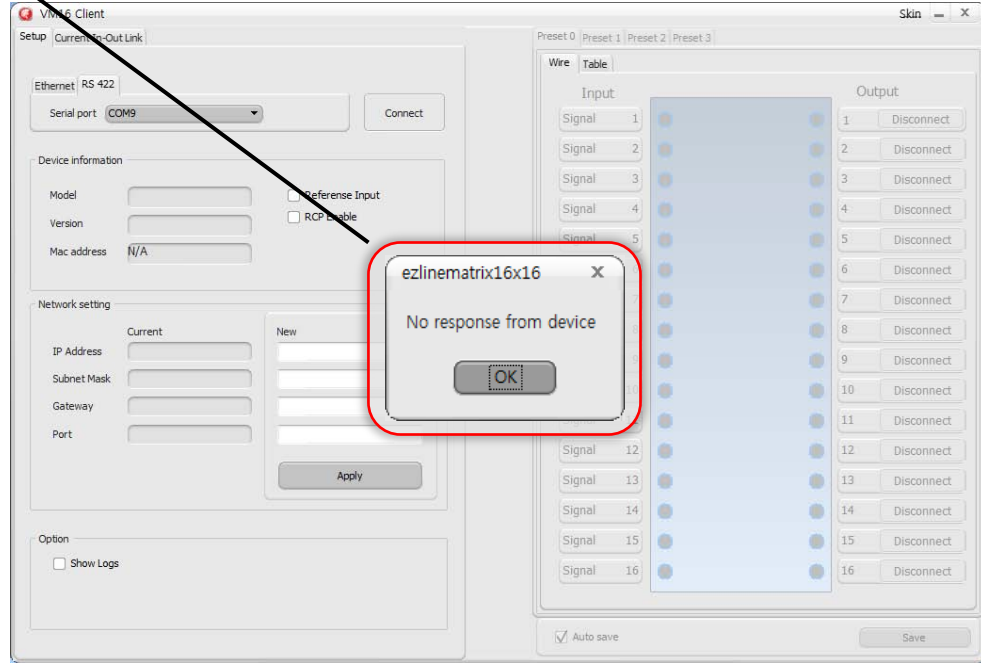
VM16 Client
Skin — X
Setup Current In-Out Link
Ethernet RS 422
Serial port COM9
Connect
Device information
Model
Version
Mac address N/A
Referense Input
RCP Enable
Network setting
Current
New
IP Address
Subnet Mask
Gateway
Port
Apply
Option
Show Logs
Preset 0 Preset 1 Preset 2 Preset 3
Wire Table
Input
Output
Signal 1
Signal 2
Signal 3
Signal 4
Signal 5
Signal 12
Signal 13
Signal 14
Signal 15
Signal 16
1 Disconnect
2 Disconnect
3 Disconnect
4 Disconnect
5 Disconnect
6 Disconnect
7 Disconnect
8 Disconnect
9 Disconnect
10 Disconnect
11 Disconnect
12 Disconnect
13 Disconnect
14 Disconnect
15 Disconnect
16 Disconnect
Auto save
Save
ezlinematrix16x16
X
No response from device
OK